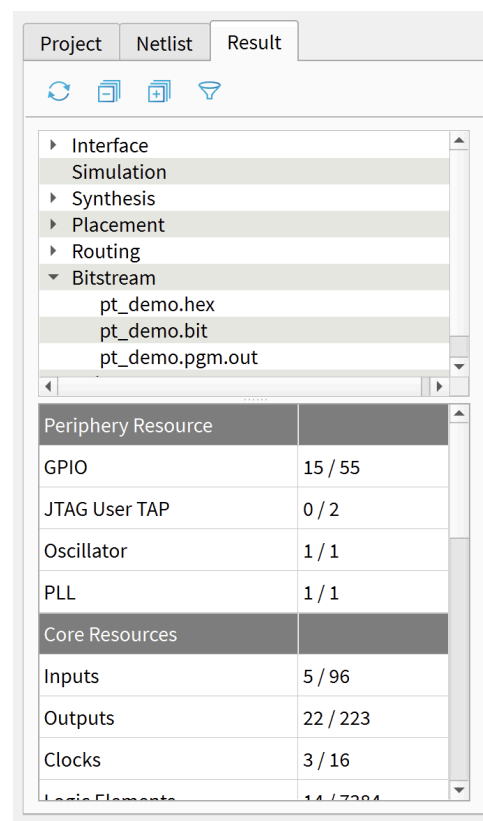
Project Netlist Result

Interface
Simulation
Synthesis
Placement
Routing
Bitstream
pt_demo.hex
pt_demo.bit
pt_demo.pgm.out

| Periphery Resource | |
|---|---|
| GPIO | 15 / 55 |
| JTAG User TAP | 0 / 2 |
| Oscillator | 1 / 1 |
| PLL | 1 / 1 |
| Core Resources | |
| Inputs | 5 / 96 |
| Outputs | 22 / 223 |
| Clocks | 3 / 16 |
| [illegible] | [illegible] |